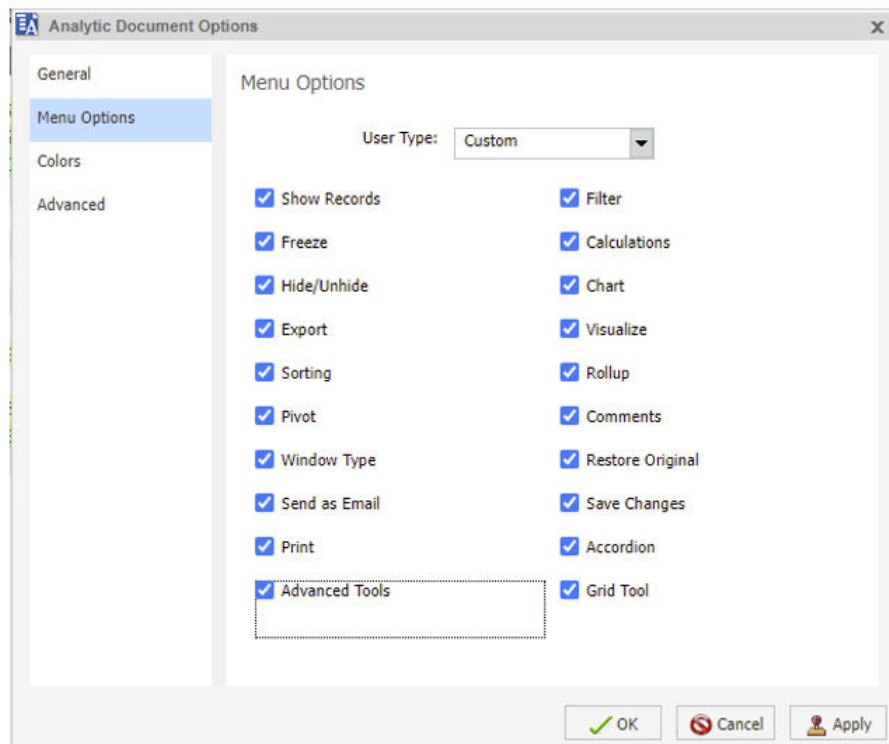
Analytic Document Options

General
Menu Options
Colors
Advanced

Menu Options

User Type: Custom

Show Records
Freeze
Hide/Unhide
Export
Sorting
Pivot
Window Type
Send as Email
Print
Advanced Tools

Filter
Calculations
Chart
Visualize
Rollup
Comments
Restore Original
Save Changes
Accordion
Grid Tool

OK
Cancel
Apply